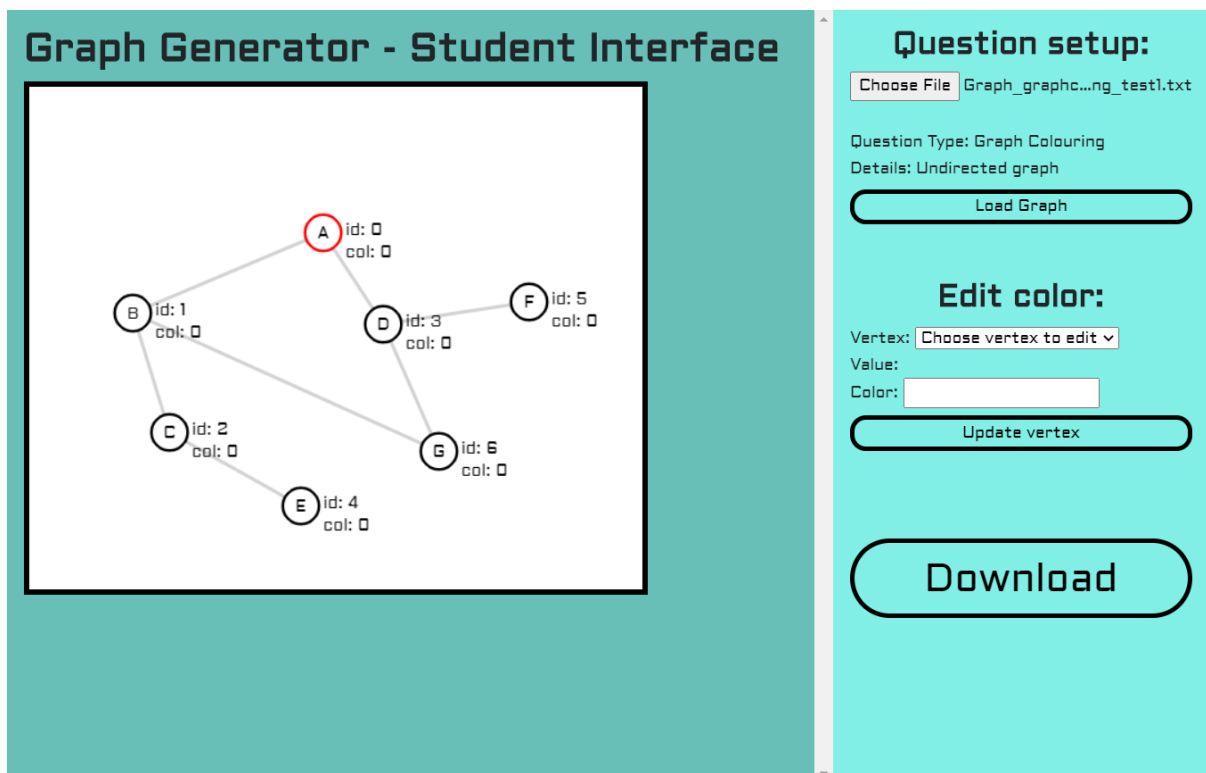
Graph Generator - Student Interface

A id: 0
col: 0

B id: 1
col: 0

D id: 3
col: 0

F id: 5
col: 0

C id: 2
col: 0

G id: 6
col: 0

E id: 4
col: 0

Question setup:

Choose File Graph_graphc...ng_test1.txt

Question Type: Graph Colouring
Details: Undirected graph

Load Graph

Edit color:

Vertex: Choose vertex to edit
Value:
Color:

Update vertex

Download